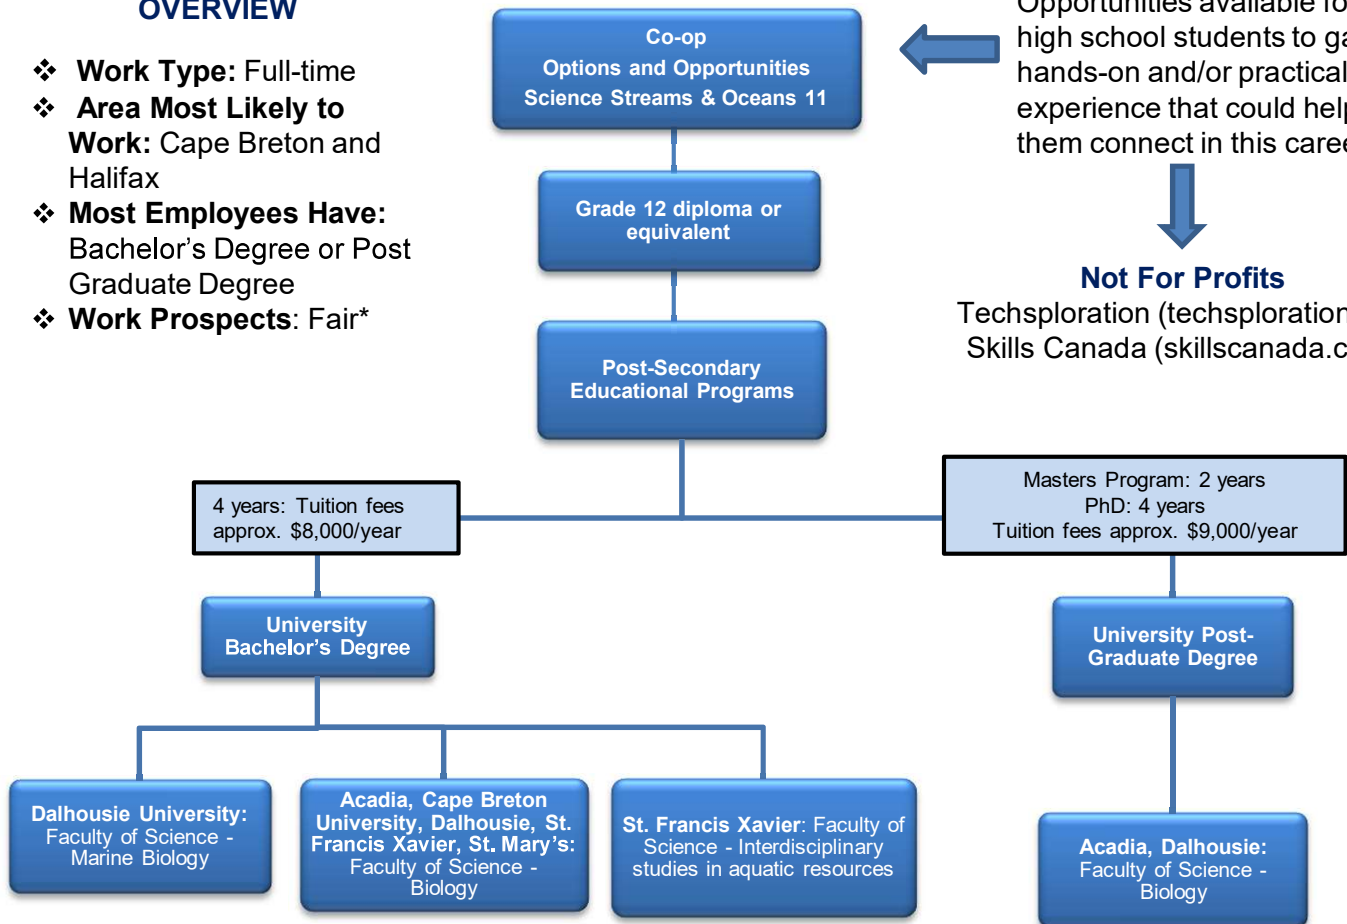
OVERVIEW

❖ Work Type: Full-time
❖ Area Most Likely to Work: Cape Breton and Halifax
❖ Most Employees Have: Bachelor's Degree or Post Graduate Degree
❖ Work Prospects: Fair*

Co-op
Options and Opportunities
Science Streams & Oceans 11

Opportunities available fo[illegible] high school students to ga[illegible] hands-on and/or practical experience that could help them connect in this caree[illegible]

Not For Profits
Techsploration (techsploration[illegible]
Skills Canada (skillscanada.c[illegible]

Grade 12 diploma or equivalent

Post-Secondary Educational Programs

4 years: Tuition fees approx. $8,000/year

Masters Program: 2 years
PhD: 4 years
Tuition fees approx. $9,000/year

University Bachelor's Degree

University Post-Graduate Degree

Dalhousie University: Faculty of Science - Marine Biology

Acadia, Cape Breton University, Dalhousie, St. Francis Xavier, St. Mary's: Faculty of Science - Biology

St. Francis Xavier: Faculty of Science - Interdisciplinary studies in aquatic resources

Acadia, Dalhousie: Faculty of Science - Biology